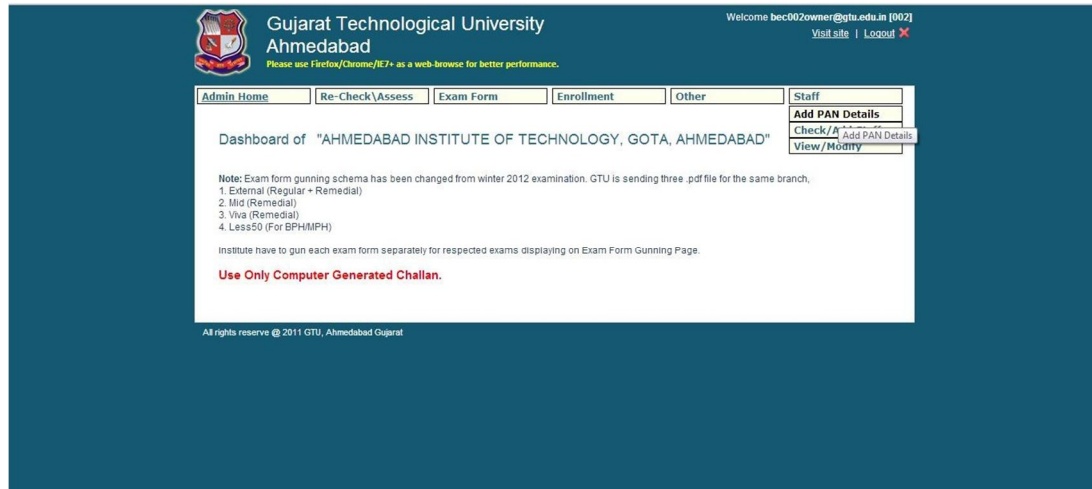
Gujarat Technological University
Ahmedabad
Please use Firefox/Chrome/IE7+ as a web-browse for better performance.

Welcome bec002owner@gtu.edu.in [002]
Visit site | Logout

Admin Home | Re-Check\Assess | Exam Form | Enrollment | Other | Staff

Add PAN Details
Check/A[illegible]
View/Modify
Add PAN Details

Dashboard of "AHMEDABAD INSTITUTE OF TECHNOLOGY, GOTA, AHMEDABAD"

Note: Exam form gunning schema has been changed from winter 2012 examination. GTU is sending three .pdf file for the same branch,
1. External (Regular + Remedial)
2. Mid (Remedial)
3. Viva (Remedial)
4. Less50 (For BPH/MPH)

Institute have to gun each exam form separately for respected exams displaying on Exam Form Gunning Page.

Use Only Computer Generated Challan.

All rights reserve @ 2011 GTU, Ahmedabad Gujarat